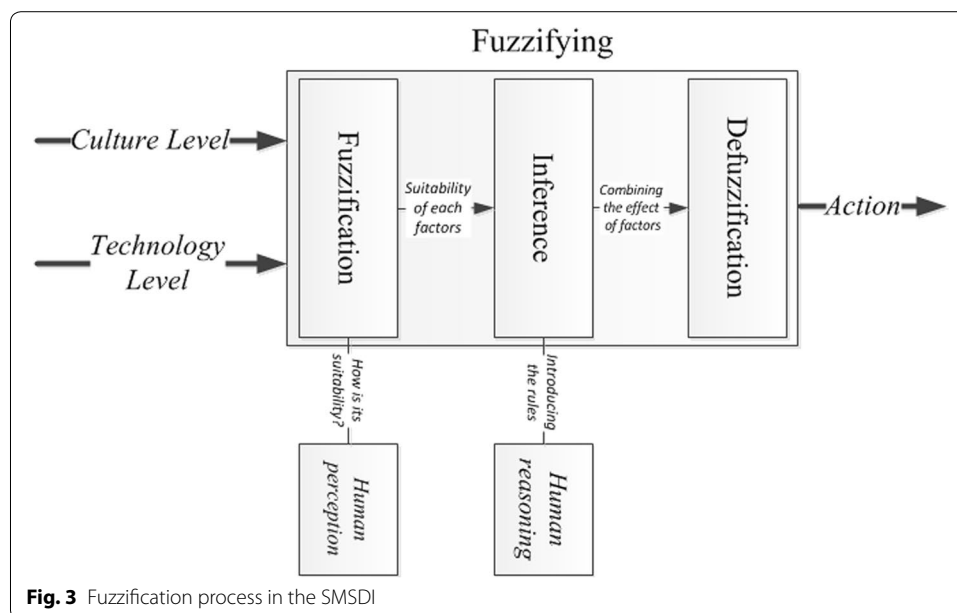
Fuzzifying

Culture Level

Technology Level

Fuzzification

Suitability of each factors

Inference

Combining the effect of factors

Defuzzification

Action

How is its suitability?

Introducing the rules

Human perception

Human reasoning

**Fig. 3** Fuzzification process in the SMSDI